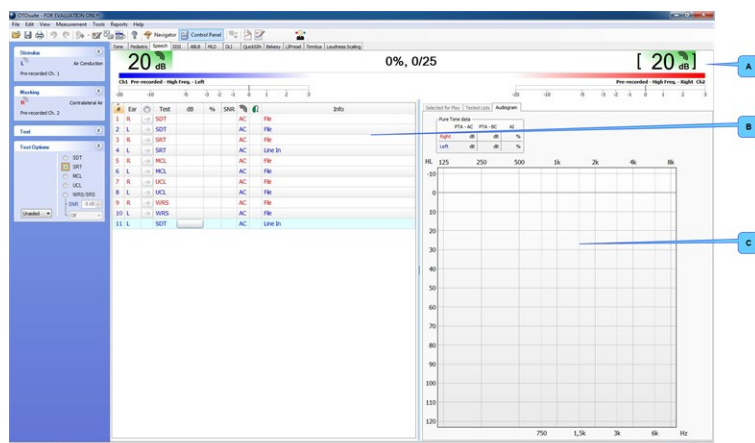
OTOsuite - FOR EVALUATION ONLY

File Edit View Measurement Tools Reports Help

Navigator | Control Panel

Tone | Pediatric | Speech | SISI | ABLB | MLD | DLI | QuickSIN | Bekesy | LiPread | Tinnitus | Loudness Scaling

Stimulus
Air Conduction
Pre-recorded Ch. 1

Masking
Contralateral Air
Pre-recorded Ch. 2

Test

Test Options
SDT
SRT
MCL
UCL
WRS/SRS
SNR 0 dB
Off
Unaided

20 dB

0%, 0/25

[ 20 dB ]

Ch1 Pre-recorded - High Freq. - Left

Pre-recorded - High Freq. - Right Ch2

-20 -10 -5 -3 -2 -1 0 1 2 3

| # | Ear | | Test | dB | % | SNR | | | Info |
|---|---|---|---|---|---|---|---|---|---|
| 1 | R | | SDT | | | | AC | File | |
| 2 | L | | SDT | | | | AC | File | |
| 3 | R | | SRT | | | | AC | File | |
| 4 | L | | SRT | | | | AC | Line In | |
| 5 | R | | MCL | | | | AC | File | |
| 6 | L | | MCL | | | | AC | File | |
| 7 | R | | UCL | | | | AC | File | |
| 8 | L | | UCL | | | | AC | File | |
| 9 | R | | WRS | | | | AC | File | |
| 10 | L | | WRS | | | | AC | File | |
| 11 | L | | SDT | | | | AC | Line In | |

Selected for Play | Tested Lists | Audiogram

Pure Tone data

| | PTA - AC | PTA - BC | AI |
|---|---|---|---|
| Right | dB | dB | % |
| Left | dB | dB | % |

HL 125 250 500 1k 2k 4k 8k

-10 0 10 20 30 40 50 60 70 80 90 100 110 120

750 1,5k 3k 6k Hz

A

B

C